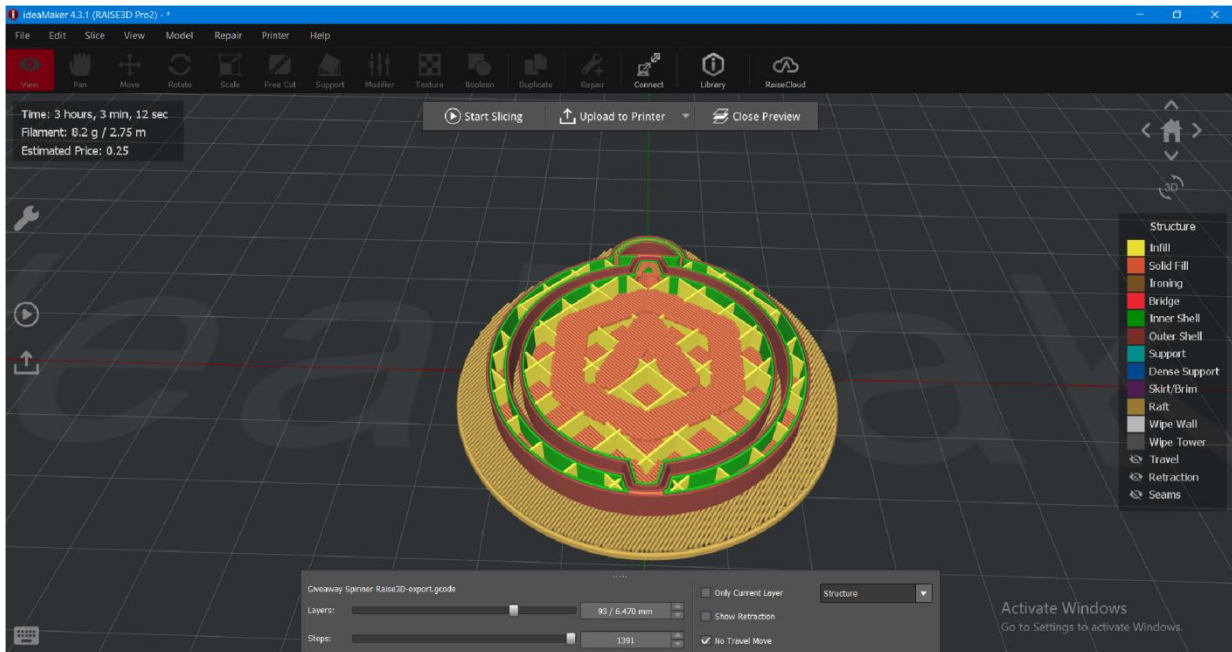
ideaMaker 4.3.1 (RAISE3D Pro2) - *

File Edit Slice View Model Repair Printer Help

View Pan Move Rotate Scale Free Cut Support Modifier Texture Boolean Duplicate Repair Connect Library RaiseCloud

Time: 3 hours, 3 min, 12 sec
Filament: 8.2 g / 2.75 m
Estimated Price: 0.25

Start Slicing
Upload to Printer
Close Preview

3D

Structure
Infill
Solid Fill
Ironing
Bridge
Inner Shell
Outer Shell
Support
Dense Support
Skirt/Brim
Raft
Wipe Wall
Wipe Tower
Travel
Retraction
Seams

Giveaway Spinner Raise3D-export.gcode
Layers: 93 / 6.470 mm
Steps: 1391
Only Current Layer
Show Retraction
No Travel Move
Structure

Activate Windows
Go to Settings to activate Windows.